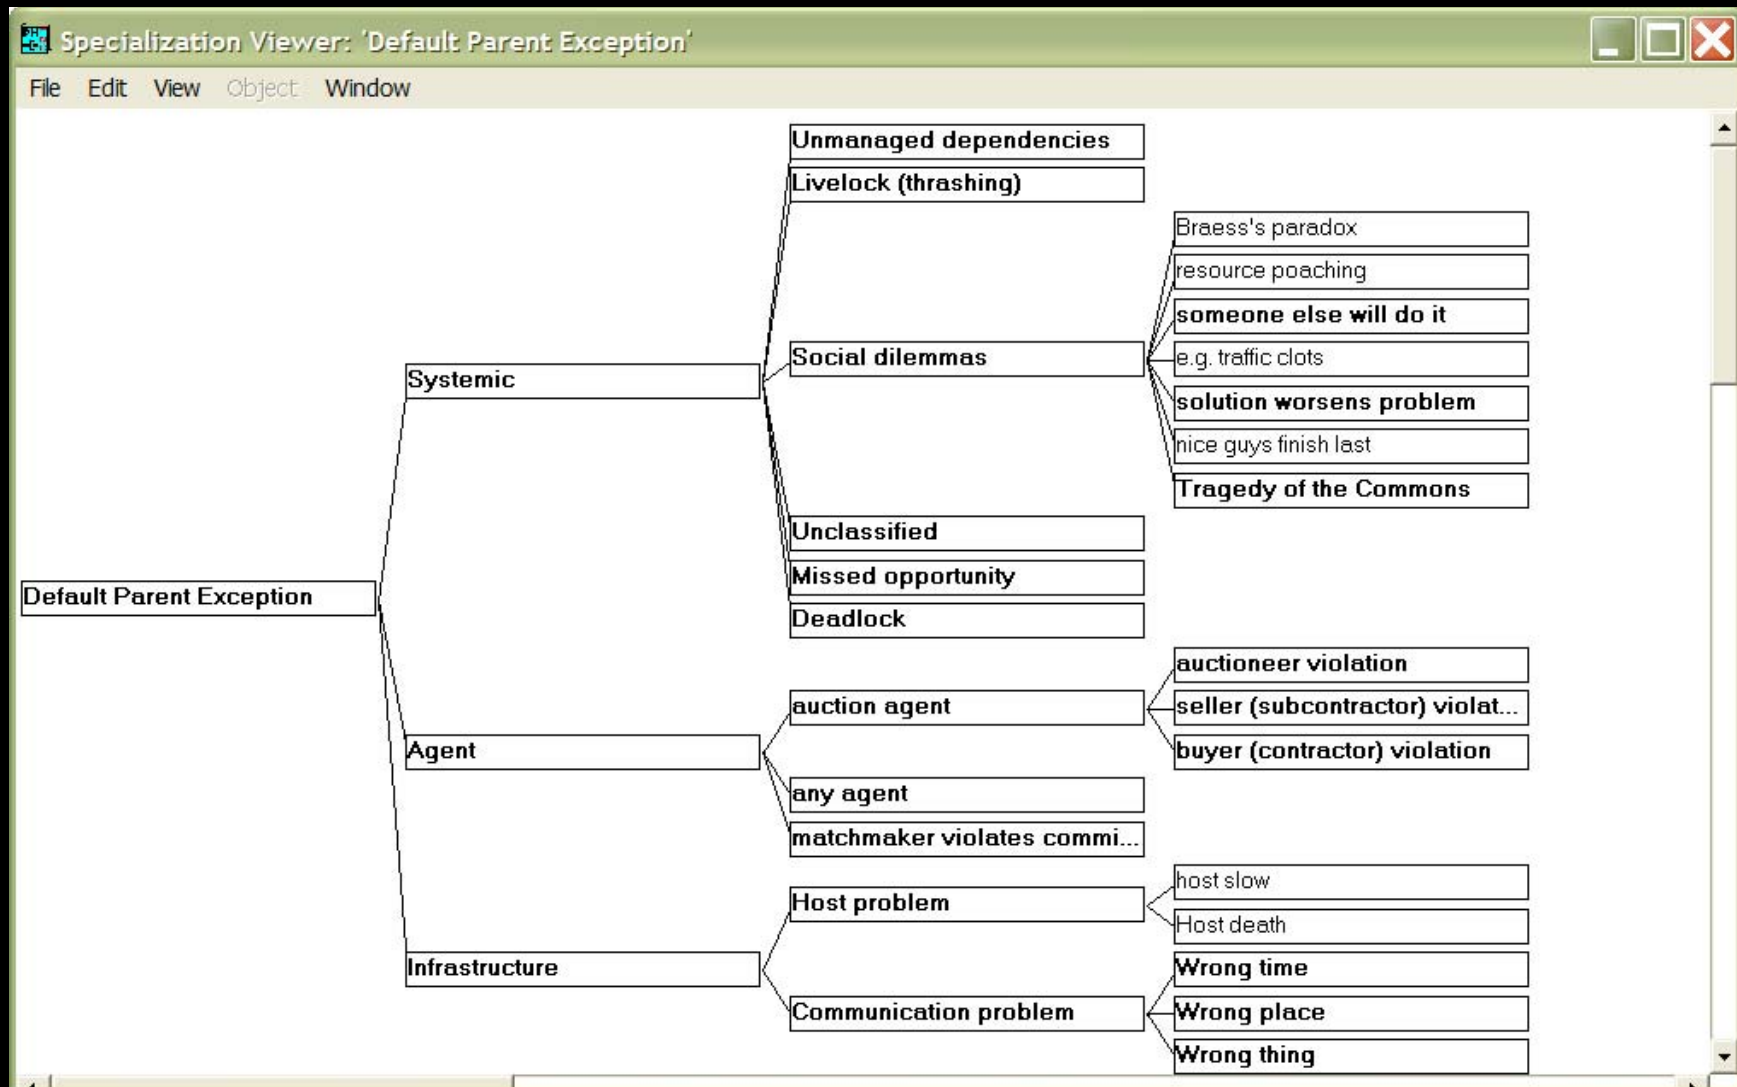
Specialization Viewer: 'Default Parent Exception'

File Edit View Object Window

Unmanaged dependencies
Livelock (thrashing)
Braess's paradox
resource poaching
someone else will do it
Social dilemmas
e.g. traffic clots
Systemic
solution worsens problem
nice guys finish last
Tragedy of the Commons
Unclassified
Default Parent Exception
Missed opportunity
Deadlock
auctioneer violation
auction agent
seller (subcontractor) violat...
Agent
buyer (contractor) violation
any agent
matchmaker violates commi...
host slow
Host problem
Host death
Infrastructure
Wrong time
Communication problem
Wrong place
Wrong thing